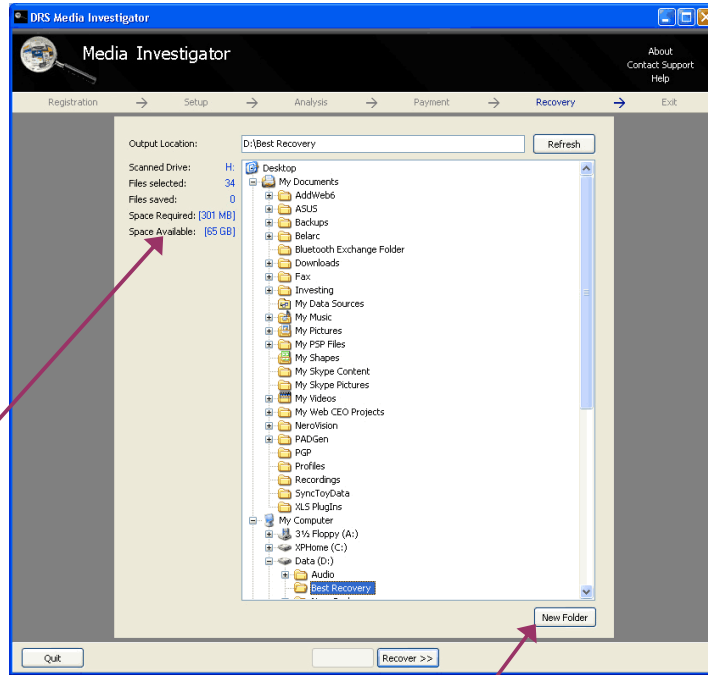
DRS Media Investigator

Media Investigator

About
Contact Support
Help

Registration → Setup → Analysis → Payment → Recovery → Exit

Output Location: D:\Best Recovery Refresh

Scanned Drive: H:
Files selected: 34
Files saved: 0
Space Required: [301 MB]
Space Available: [65 GB]

Desktop
My Documents
AddWeb6
ASUS
Backups
Belarc
Bluetooth Exchange Folder
Downloads
Fax
Investing
My Data Sources
My Music
My Pictures
My PSP Files
My Shapes
My Skype Content
My Skype Pictures
My Videos
My Web CEO Projects
NeroVision
PADGen
PGP
Profiles
Recordings
SyncToyData
XLS PlugIns
My Computer
3½ Floppy (A:)
XPHome (C:)
Data (D:)
Audio
Best Recovery

New Folder

Quit Recover >>